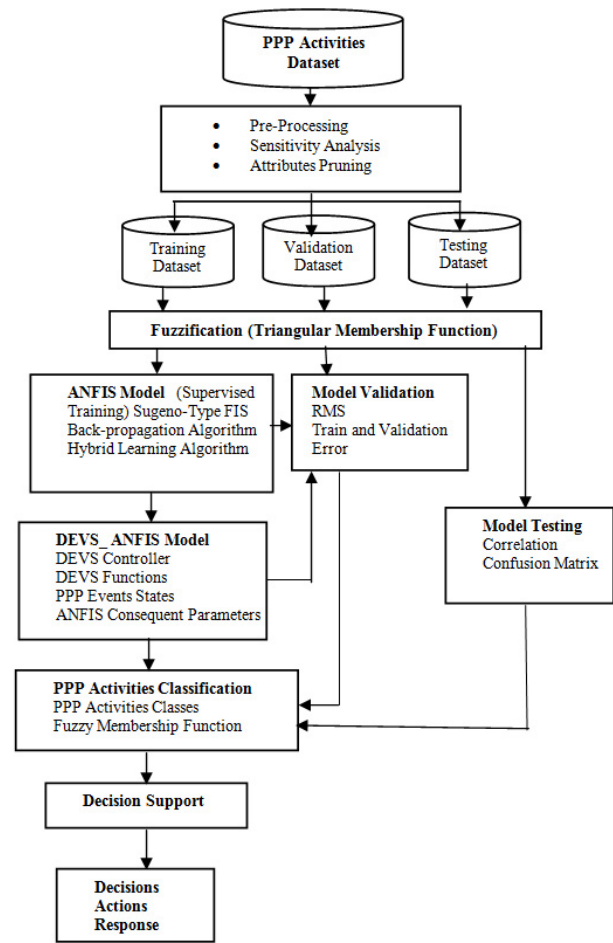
PPP Activities Dataset

- Pre-Processing
- Sensitivity Analysis
- Attributes Pruning

Training Dataset

Validation Dataset

Testing Dataset

Fuzzification (Triangular Membership Function)

ANFIS Model (Supervised Training) Sugeno-Type FIS Back-propagation Algorithm Hybrid Learning Algorithm

Model Validation
RMS
Train and Validation Error

DEVS_ ANFIS Model
DEVS Controller
DEVS Functions
PPP Events States
ANFIS Consequent Parameters

Model Testing
Correlation
Confusion Matrix

PPP Activities Classification
PPP Activities Classes
Fuzzy Membership Function

Decision Support

Decisions
Actions
Response